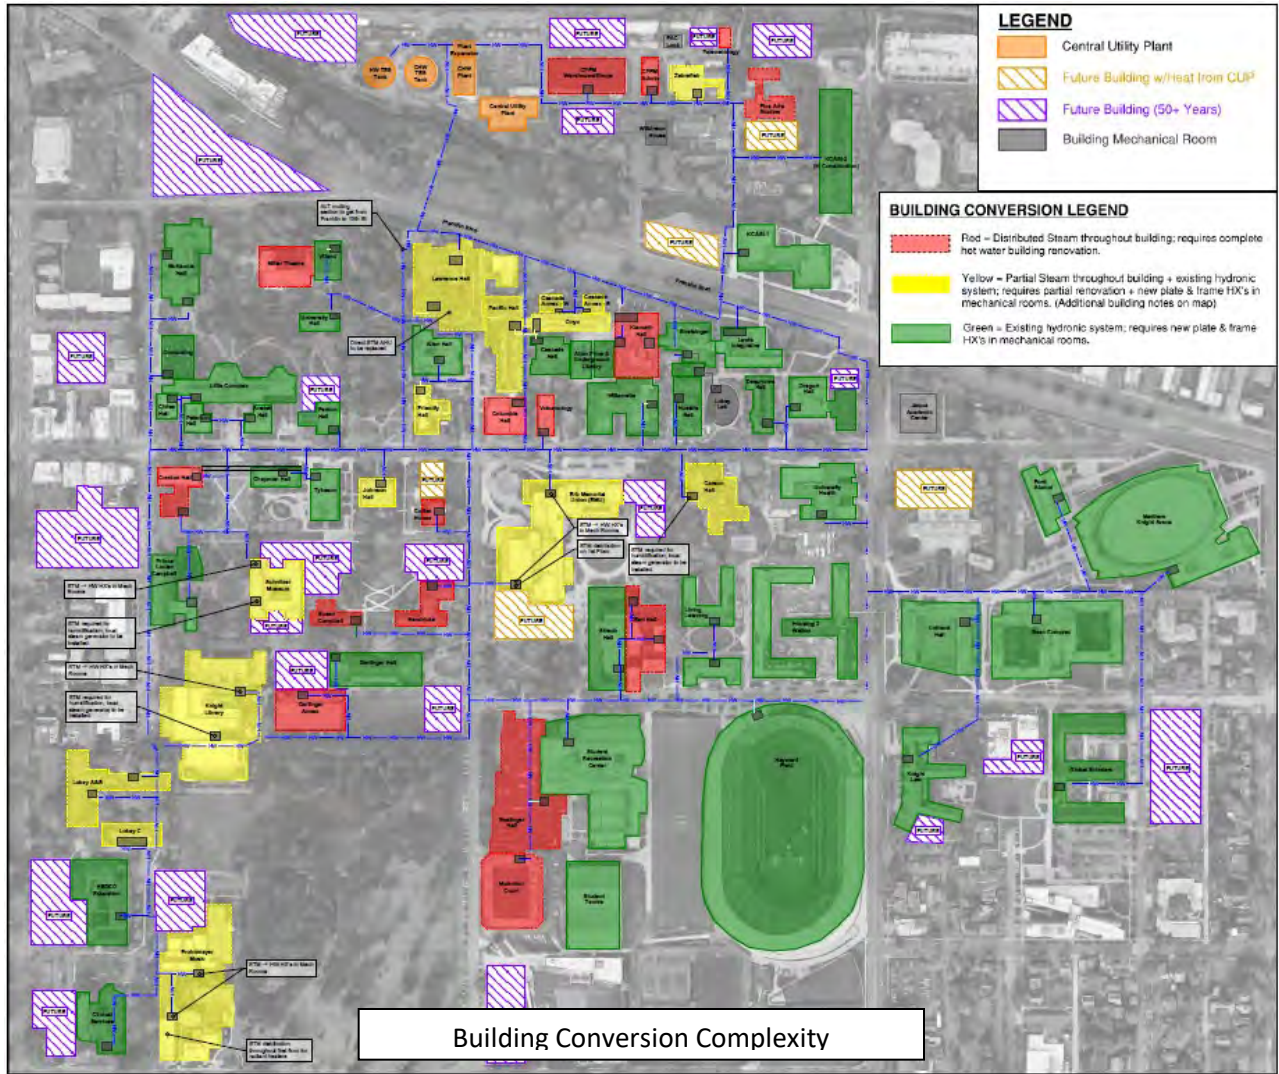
LEGEND
Central Utility Plant
Future Building w/Heat from CUP
Future Building (50+ Years)
Building Mechanical Room

BUILDING CONVERSION LEGEND
Red = Distributed Steam throughout building; requires complete hot water building renovation.
Yellow = Partial Steam throughout building + existing hydronic system; requires partial renovation + new plate & frame HX's in mechanical rooms. (Additional building notes on map)
Green = Existing hydronic system; requires new plate & frame HX's in mechanical rooms.

FUTURE
FUTURE
FUTURE
FUTURE
FUTURE
FUTURE
FUTURE
Central Utility Plant
Franklin Blvd
Franklin Blvd
Lawrence Hall
Pacific Hall
Allen Hall
Friendly Hall
Columbia Hall
Volcanology
Villard
Miller Theatre
University Hall
Lillis Complex
Chapman Hall
Condon Hall
Tykeson
Johnson Hall
EMU Memorial Union
Carson Hall
University Health
Knight Library
Gerlinger Hall
Gerlinger Annex
Lokey AAR
Lokey C
Student Recreation Center
Esslinger Hall
McArthur Court
Student Tennis
Hayward Field
Matthew Knight Arena
Oregon Hall
Global Scholars
Frohnmayer Music
Straub Hall
Bean Hall
Living Learning
Hamilton Hall
Knight Law
Cascade Hall
Klamath Hall
Willamette
Huestis Hall
Lokey Lab
Deschutes Hall
Oregon Hall
Jaqua Academic Center
Museum
Lawrence
Building Conversion Complexity